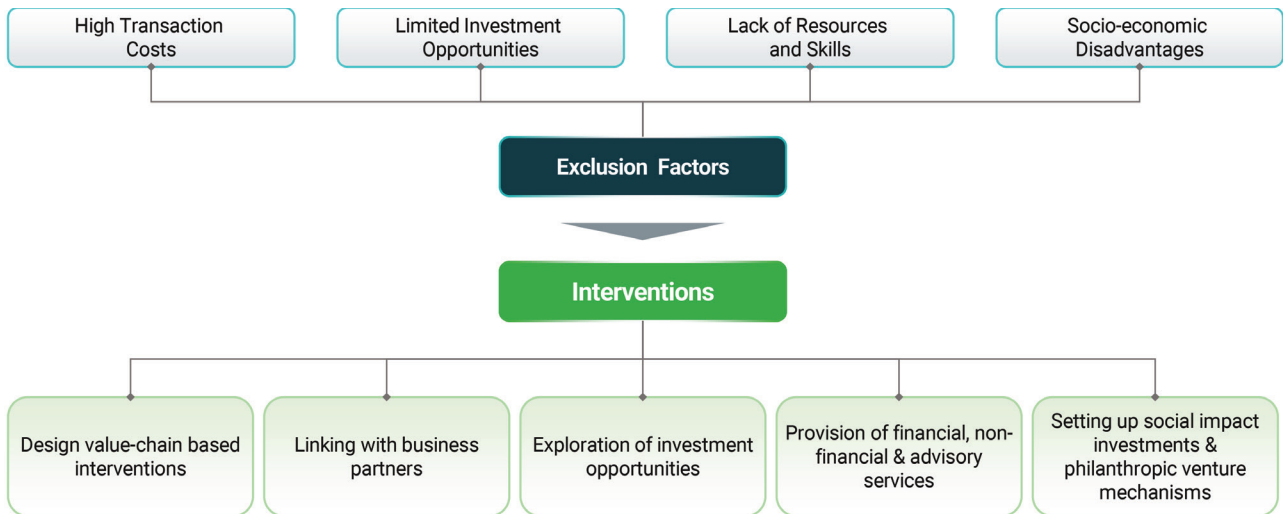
High Transaction Costs

Limited Investment Opportunities

Lack of Resources and Skills

Socio-economic Disadvantages

Exclusion Factors

Interventions

Design value-chain based interventions

Linking with business partners

Exploration of investment opportunities

Provision of financial, non-financial & advisory services

Setting up social impact investments & philanthropic venture mechanisms